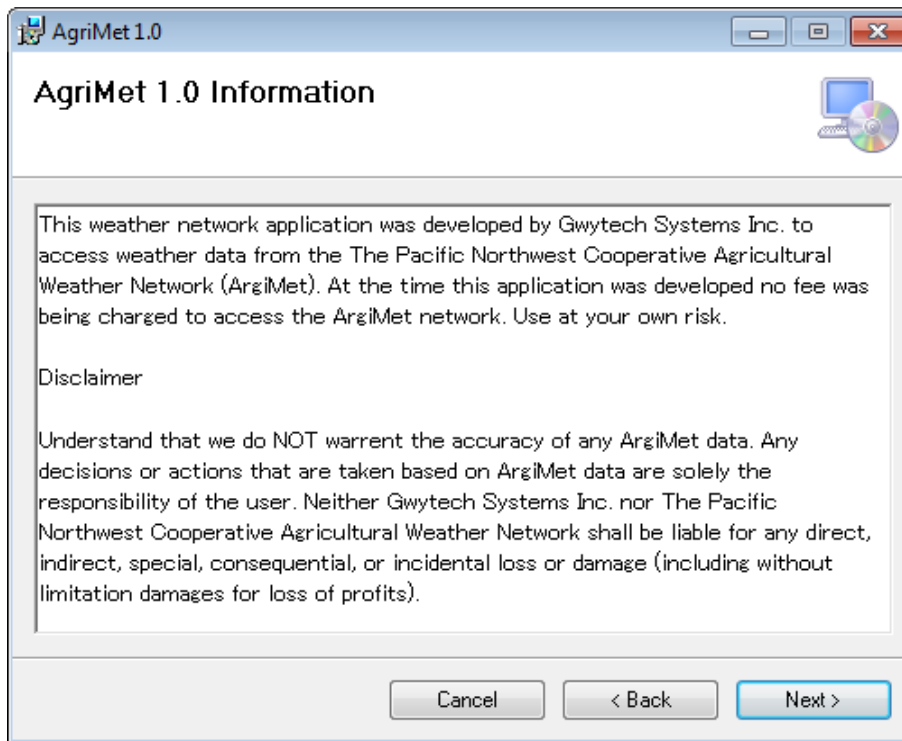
AgriMet 1.0

AgriMet 1.0 Information

This weather network application was developed by Gwytech Systems Inc. to access weather data from the The Pacific Northwest Cooperative Agricultural Weather Network (ArgiMet). At the time this application was developed no fee was being charged to access the ArgiMet network. Use at your own risk.

Disclaimer

Understand that we do NOT warrent the accuracy of any ArgiMet data. Any decisions or actions that are taken based on ArgiMet data are solely the responsibility of the user. Neither Gwytech Systems Inc. nor The Pacific Northwest Cooperative Agricultural Weather Network shall be liable for any direct, indirect, special, consequential, or incidental loss or damage (including without limitation damages for loss of profits).

Cancel
< Back
Next >